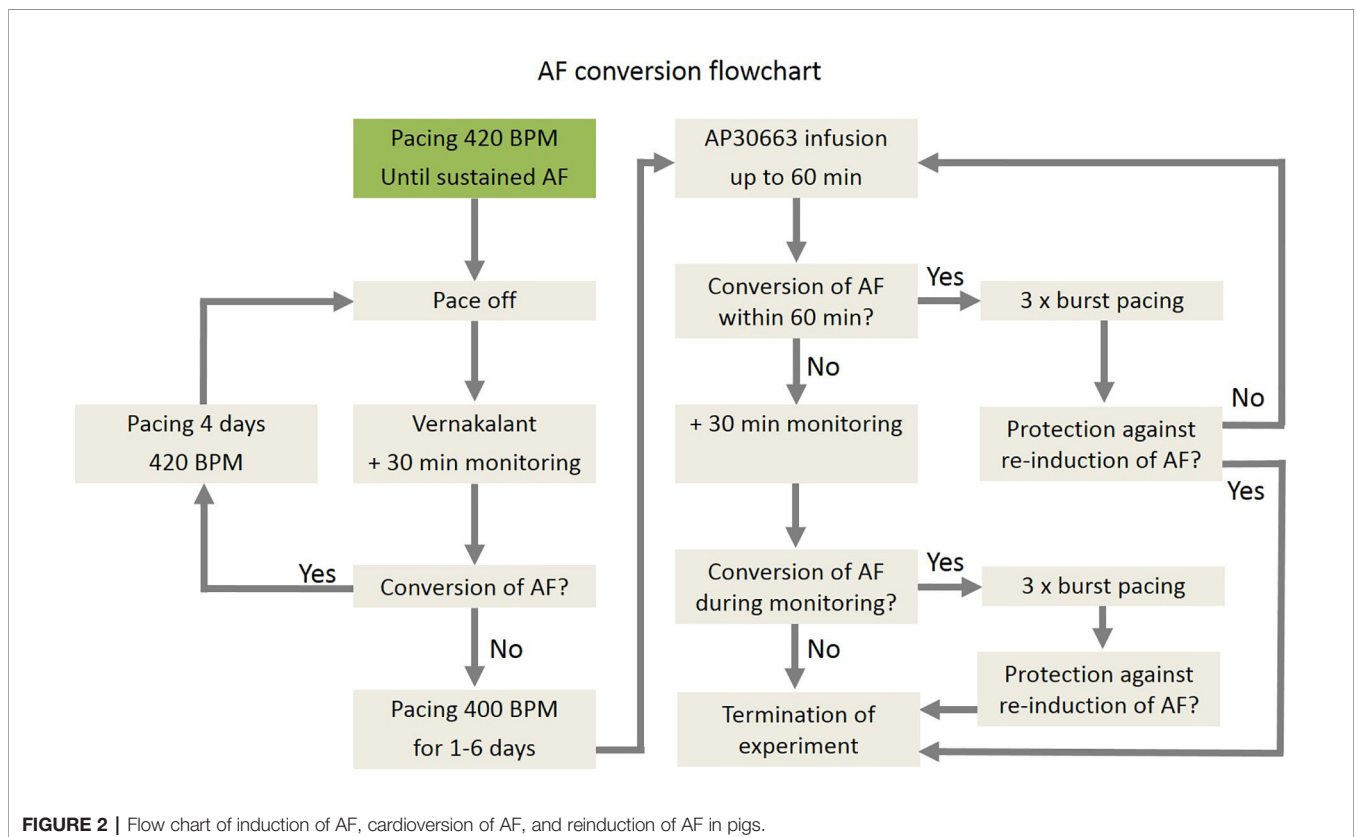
AF conversion flowchart

Pacing 420 BPM
Until sustained AF

Pace off

Pacing 4 days
420 BPM

Vernakalant
+ 30 min monitoring

Yes

Conversion of AF?

No

Pacing 400 BPM
for 1-6 days

AP30663 infusion
up to 60 min

Conversion of AF
within 60 min?

Yes

3 x burst pacing

No

+ 30 min monitoring

No

Protection against
re-induction of AF?

Yes

Conversion of AF
during monitoring?

Yes

3 x burst pacing

No

Protection against
re-induction of AF?

Termination of
experiment

**FIGURE 2 |** Flow chart of induction of AF, cardioversion of AF, and reinduction of AF in pigs.